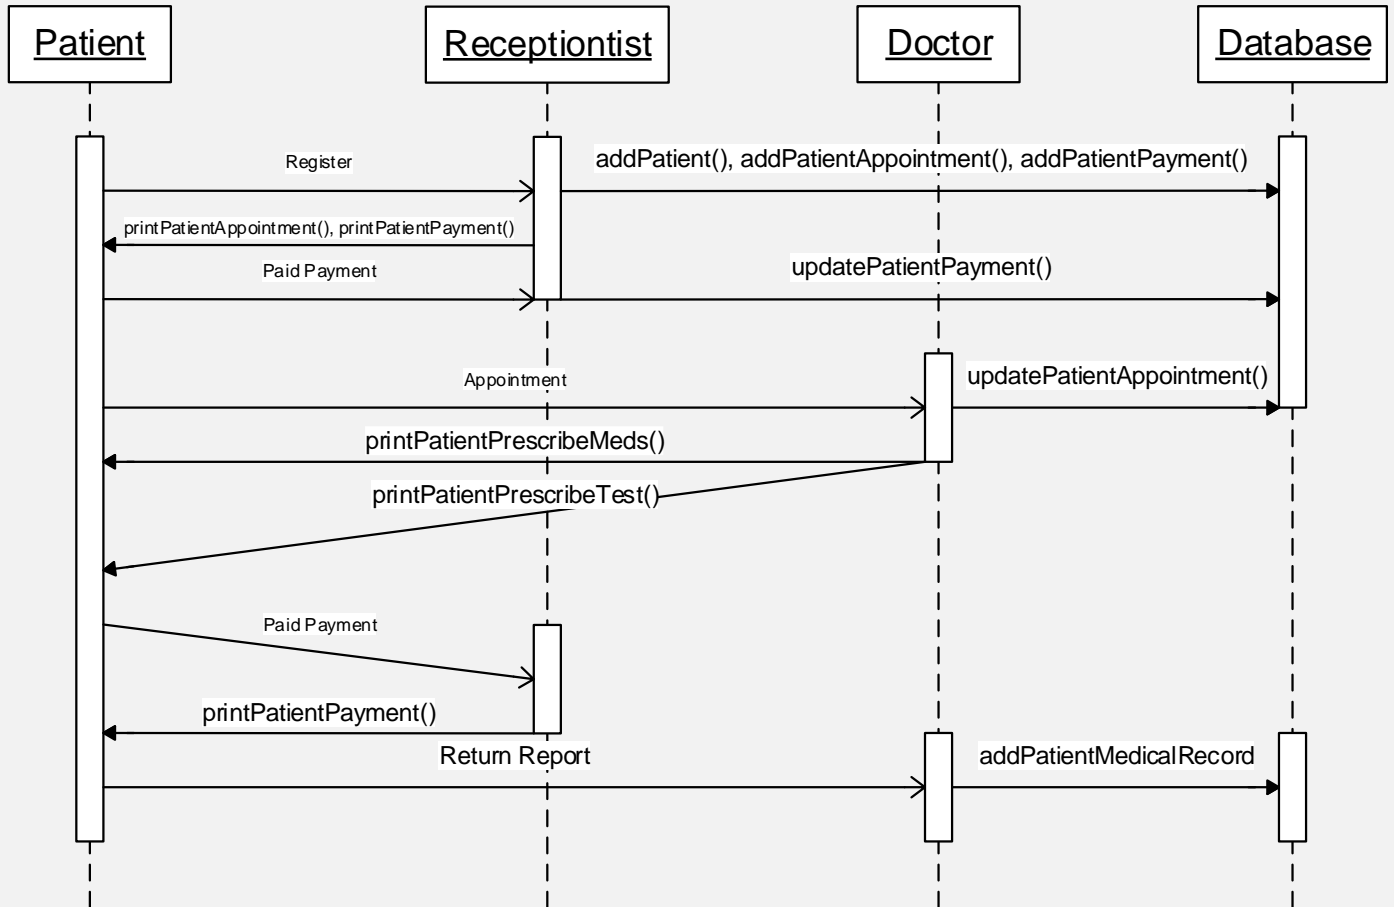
Patient

Receptiontist

Doctor

Database

Register

addPatient(), addPatientAppointment(), addPatientPayment()

printPatientAppointment(), printPatientPayment()

Paid Payment

updatePatientPayment()

Appointment

updatePatientAppointment()

printPatientPrescribeMeds()

printPatientPrescribeTest()

Paid Payment

printPatientPayment()

Return Report

addPatientMedicalRecord